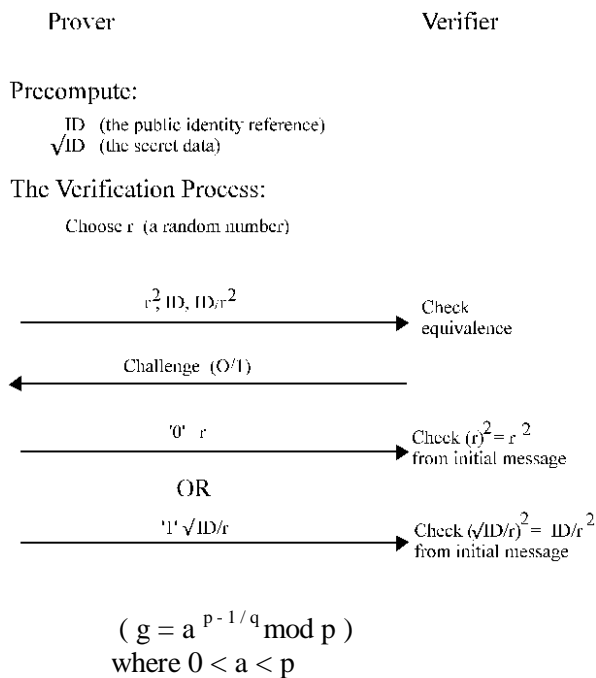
Prover

Verifier

Precompute:

ID (the public identity reference)
$\sqrt{ID}$ (the secret data)

The Verification Process:

Choose r (a random number)

$r^2$, ID, ID/$r^2$

Check equivalence

Challenge (O/1)

'0' r

Check $(r)^2 = r^2$ from initial message

OR

'1' $\sqrt{ID}/r$

Check $(\sqrt{ID}/r)^2 = ID/r^2$ from initial message

$( g = a^{p-1/q} \bmod p )$
where $0 < a < p$